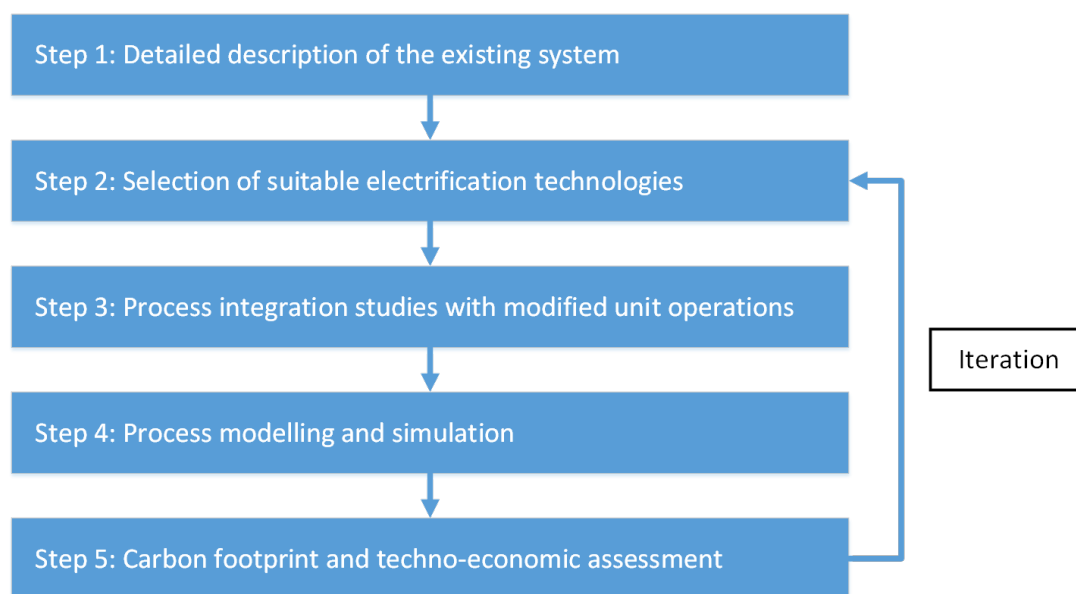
Step 1: Detailed description of the existing system

Step 2: Selection of suitable electrification technologies

Step 3: Process integration studies with modified unit operations

Step 4: Process modelling and simulation

Step 5: Carbon footprint and techno-economic assessment

Iteration